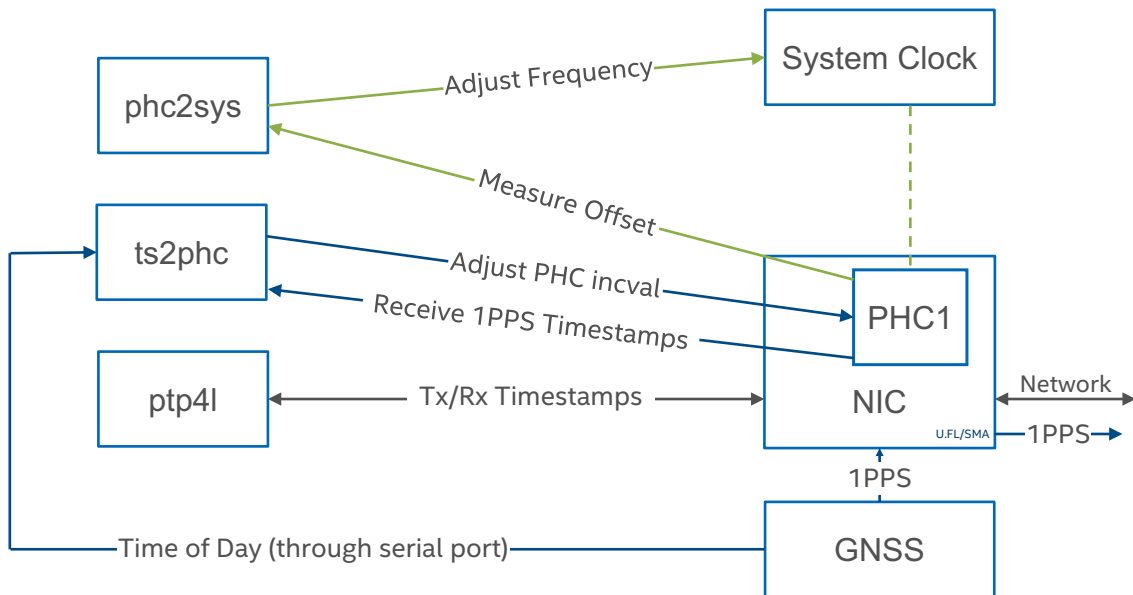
System Clock

phc2sys

Adjust Frequency

Measure Offset

ts2phc

Adjust PHC incval

Receive 1PPS Timestamps

PHC1

ptp4l

Tx/Rx Timestamps

NIC

Network

U.FL/SMA

1PPS

1PPS

Time of Day (through serial port)

GNSS